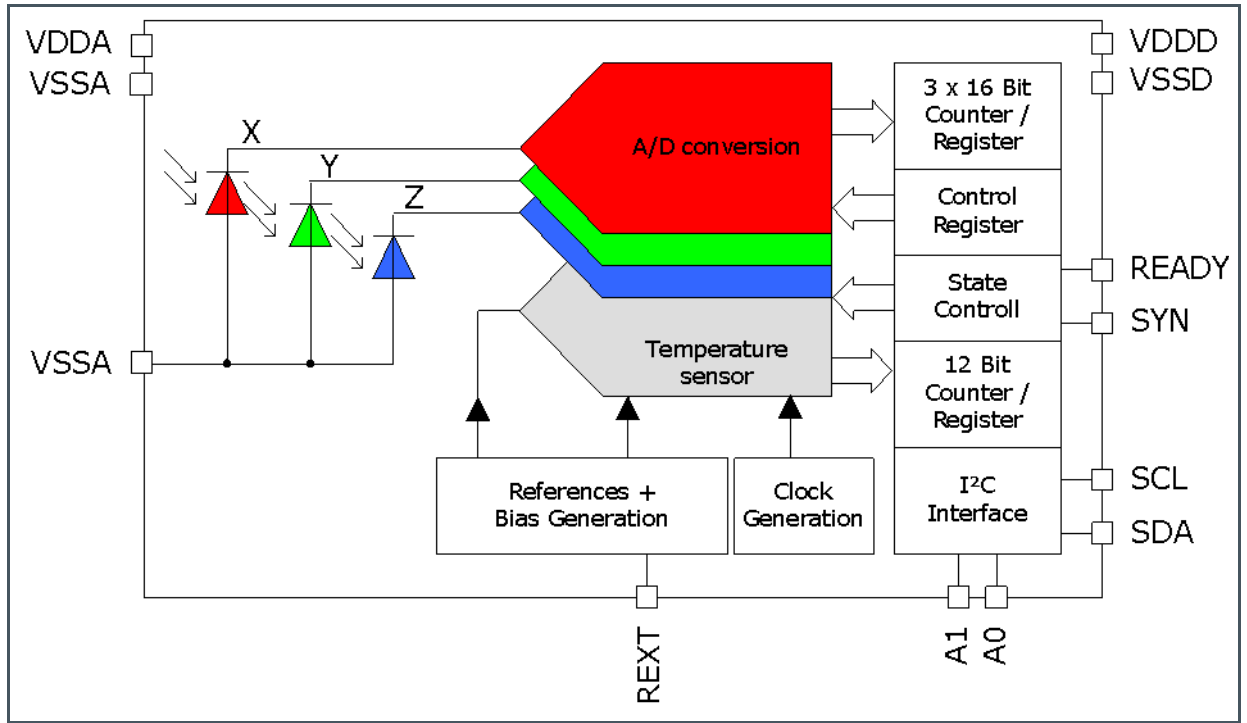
VDDA
VSSA
X
Y
Z
VSSA
A/D conversion
Temperature sensor
References + Bias Generation
Clock Generation
3 x 16 Bit Counter / Register
Control Register
State Controll
12 Bit Counter / Register
I²C Interface
VDDD
VSSD
READY
SYN
SCL
SDA
REXT
A1
A0